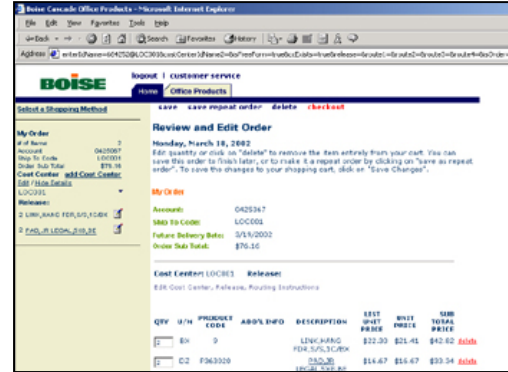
Boise Cascade Office Products - Microsoft Internet Explorer

File Edit View Favorites Tools Help

Back Search Favorites History

Address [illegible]

BOISE

logout | customer service

Home Office Products

Select a Shopping Method

save save repeat order delete checkout

My Order
# of Items 2
Account 0425367
Ship To Code LOC001
Order Sub Total $76.16

Cost Center add Cost Center
Edit / Hide Details
LOC001

Release:

2 LINK,HANG FDR,S/S,1C/BX

2 FAD,R LEGAL,3/8,3E

Review and Edit Order

Monday, March 18, 2002
Edit quantity or click on "delete" to remove the item entirely from your cart. You can save this order to finish later, or to make it a repeat order by clicking on "save as repeat order". To save the changes to your shopping cart, click on "Save Changes".

My Order

Account: 0425367
Ship To Code: LOC001
Future Delivery Date: 3/19/2002
Order Sub Total: $76.16

Cost Center: LOC001 Release:

Edit Cost Center, Release, Routing Instructions

| QTY | U/M | PRODUCT CODE | ADD'L INFO | DESCRIPTION | LIST UNIT PRICE | UNIT PRICE | SUB TOTAL PRICE | |
|---|---|---|---|---|---|---|---|---|
| 2 | BX | 0 | | LINK,HANG FDR,S/S,1C/BX | $22.30 | $21.41 | $42.82 | delete |
| 2 | CS | P363020 | | FAD,R LEGAL,3/8,3E | $16.67 | $16.67 | $33.34 | delete |